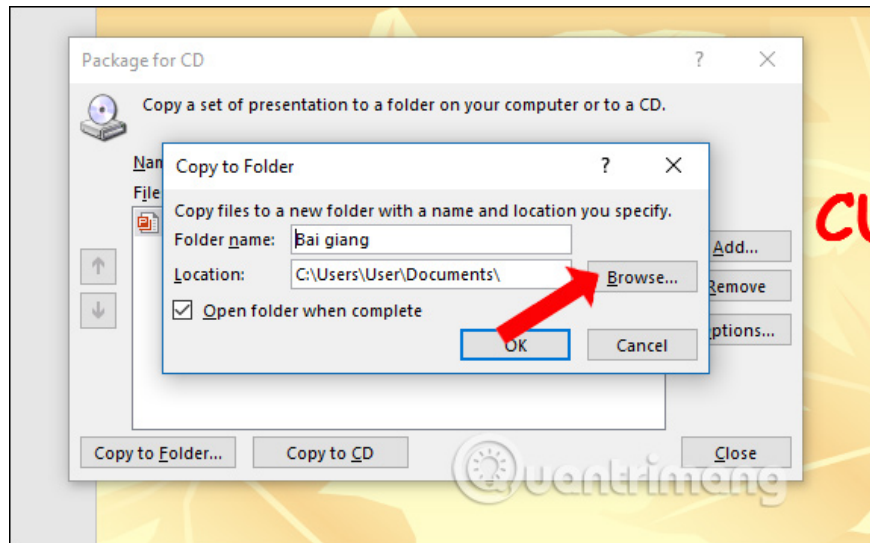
Package for CD

?

Copy a set of presentation to a folder on your computer or to a CD.

Nam

File

Copy to Folder

?

Copy files to a new folder with a name and location you specify.

Folder name: Bai giang

Location: C:\Users\User\Documents\

Browse...

Open folder when complete

OK

Cancel

Add...

Remove

ptions...

Copy to Folder...

Copy to CD

Close

CU

Quantrimang